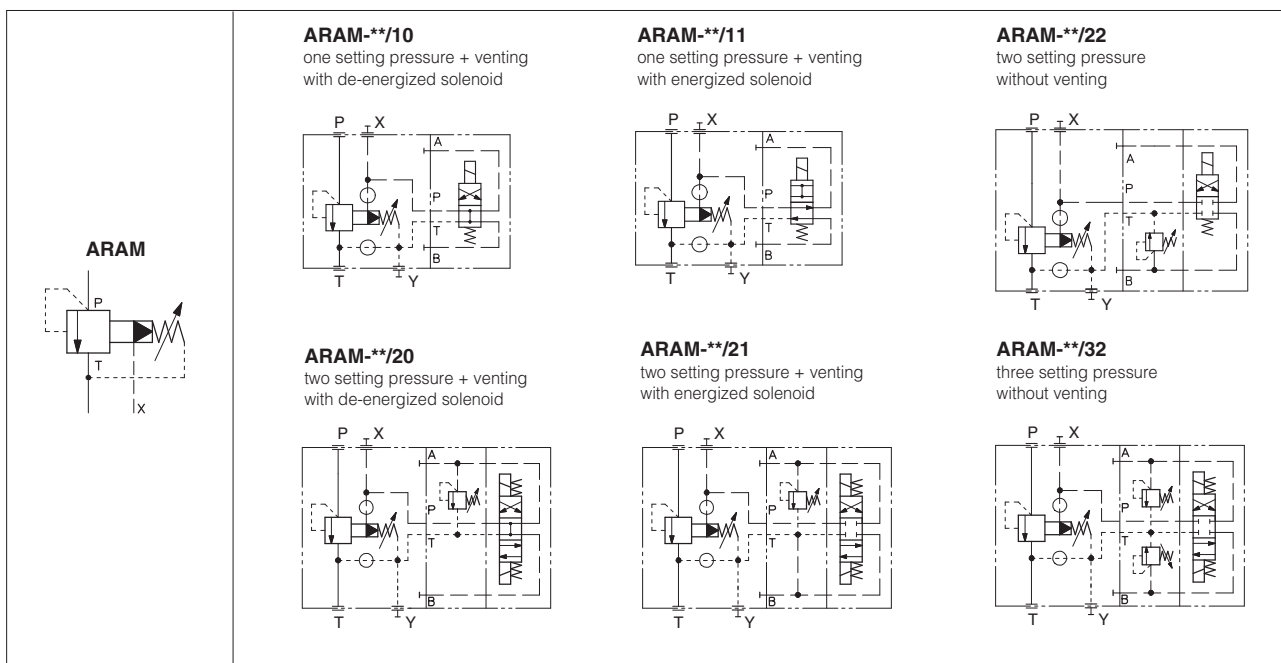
ARAM

P

T

X

ARAM-**/10
one setting pressure + venting with de-energized solenoid

P X A P T B T Y

ARAM-**/11
one setting pressure + venting with energized solenoid

P X A P T B T Y

ARAM-**/22
two setting pressure without venting

P X A P T B T Y

ARAM-**/20
two setting pressure + venting with de-energized solenoid

P X A P T B T Y

ARAM-**/21
two setting pressure + venting with energized solenoid

P X A P T B T Y

ARAM-**/32
three setting pressure without venting

P X A P T B T Y